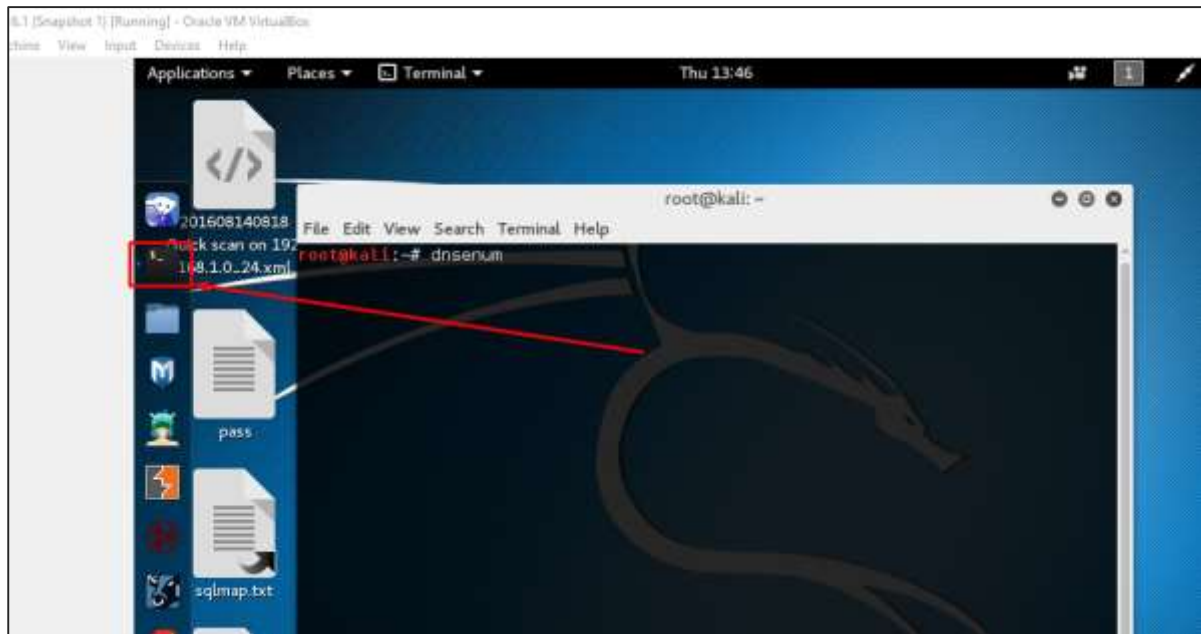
6.1 (Snapshot 1) [Running] - Oracle VM VirtualBox
chine View Input Devices Help

Applications ▾ Places ▾ Terminal ▾ Thu 13:46 1

</>

201608140818
Quick scan on 192.168.1.0_24.xml

pass

sqlmap.txt

root@kali: ~

File Edit View Search Terminal Help

root@kali:~# dnsenum